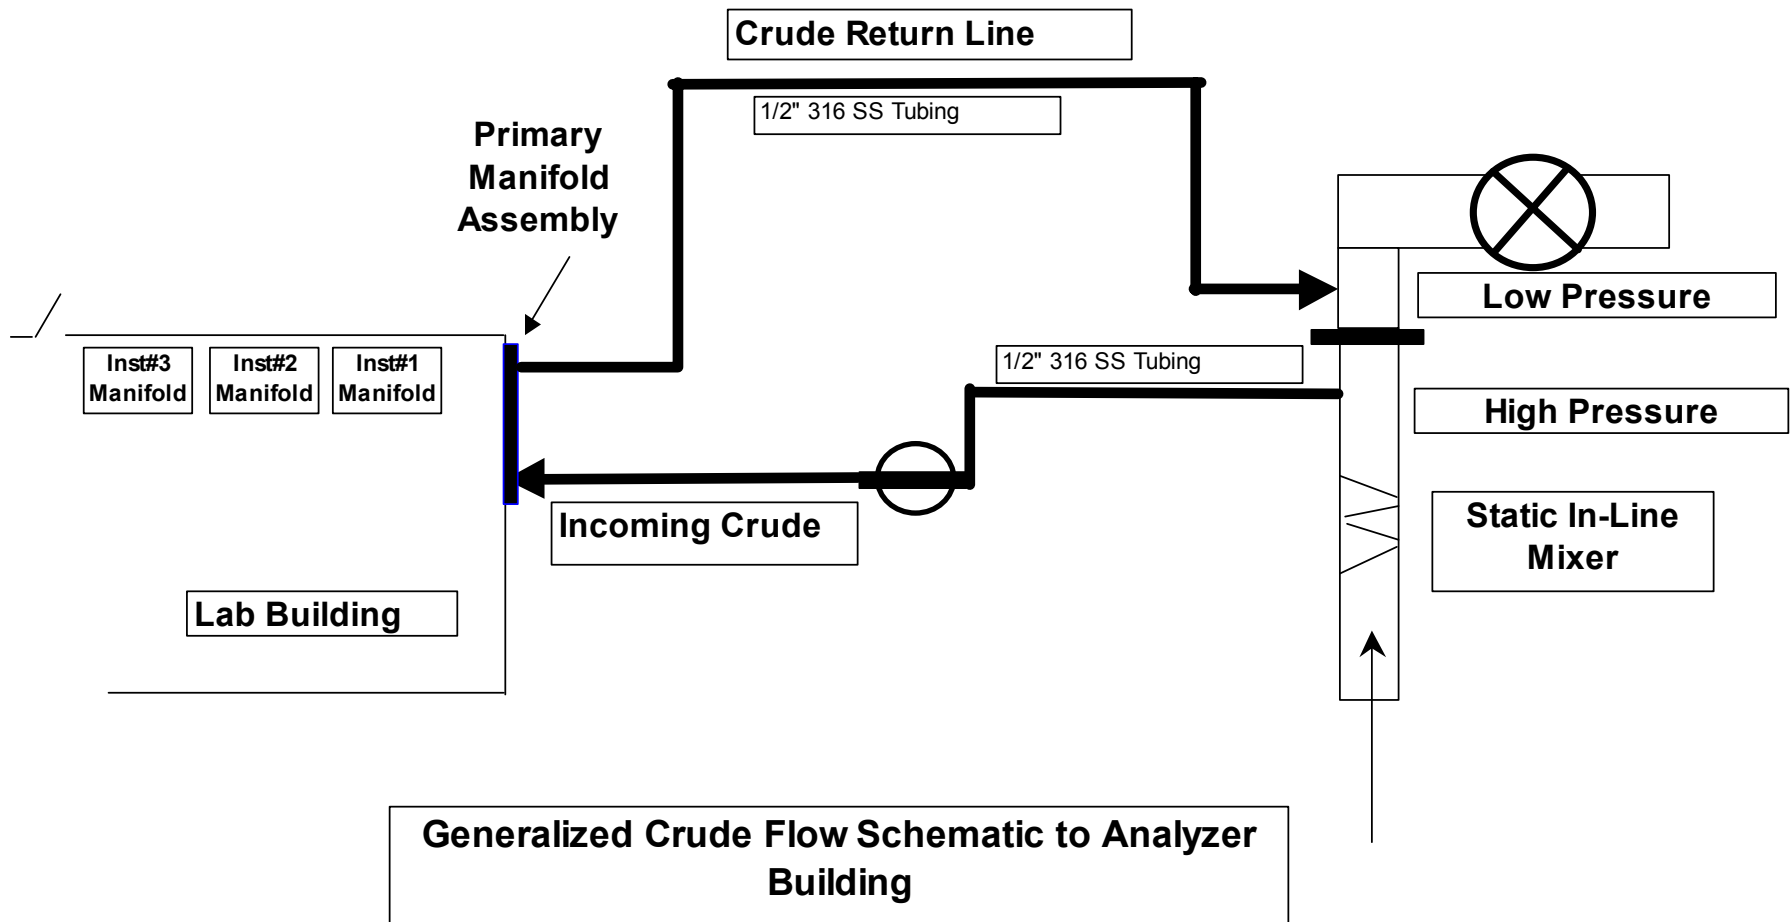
Crude Return Line

1/2" 316 SS Tubing

Primary Manifold Assembly

Low Pressure

Inst#3 Manifold

Inst#2 Manifold

Inst#1 Manifold

1/2" 316 SS Tubing

High Pressure

Incoming Crude

Static In-Line Mixer

Lab Building

Generalized Crude Flow Schematic to Analyzer Building